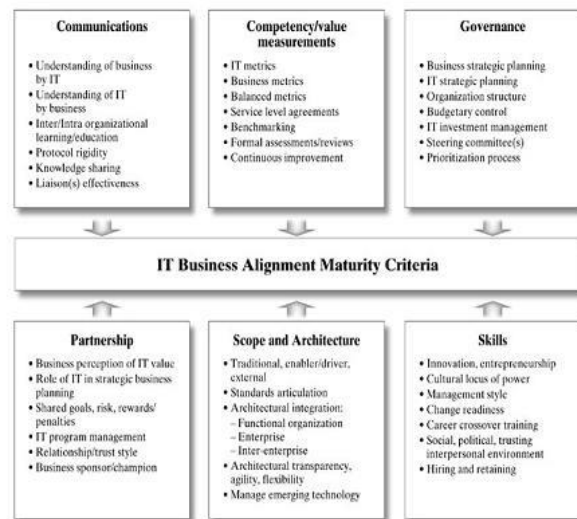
Communications

• Understanding of business by IT
• Understanding of IT by business
• Inter/Intra organizational learning/education
• Protocol rigidity
• Knowledge sharing
• Liaison(s) effectiveness

Competency/value measurements

• IT metrics
• Business metrics
• Balanced metrics
• Service level agreements
• Benchmarking
• Formal assessments/reviews
• Continuous improvement

Governance

• Business strategic planning
• IT strategic planning
• Organization structure
• Budgetary control
• IT investment management
• Steering committee(s)
• Prioritization process

IT Business Alignment Maturity Criteria

Partnership

• Business perception of IT value
• Role of IT in strategic business planning
• Shared goals, risk, rewards/penalties
• IT program management
• Relationship/trust style
• Business sponsor/champion

Scope and Architecture

• Traditional, enabler/driver, external
• Standards articulation
• Architectural integration:
– Functional organization
– Enterprise
– Inter-enterprise
• Architectural transparency, agility, flexibility
• Manage emerging technology

Skills

• Innovation, entrepreneurship
• Cultural locus of power
• Management style
• Change readiness
• Career crossover training
• Social, political, trusting interpersonal environment
• Hiring and retaining